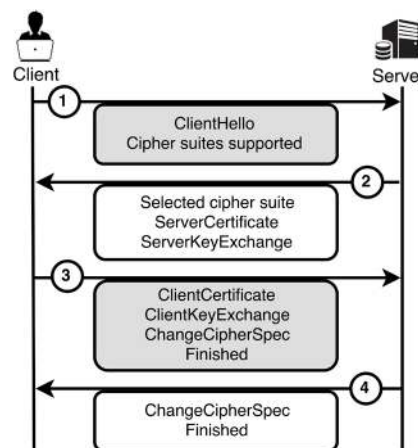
Client

Serve

1

ClientHello
Cipher suites supported

2

Selected cipher suite
ServerCertificate
ServerKeyExchange

3

ClientCertificate
ClientKeyExchange
ChangeCipherSpec
Finished

4

ChangeCipherSpec
Finished